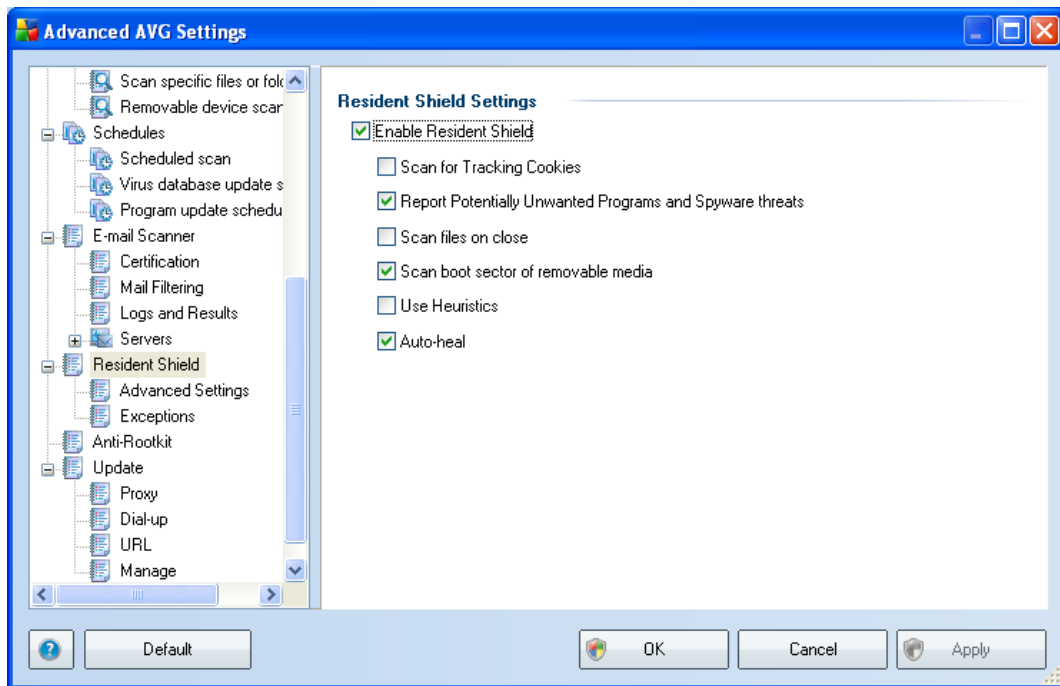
Advanced AVG Settings

Scan specific files or folc
Removable device scar
Schedules
Scheduled scan
Virus database update s
Program update schedu
E-mail Scanner
Certification
Mail Filtering
Logs and Results
Servers
Resident Shield
Advanced Settings
Exceptions
Anti-Rootkit
Update
Proxy
Dial-up
URL
Manage

Resident Shield Settings
☑ Enable Resident Shield
☐ Scan for Tracking Cookies
☑ Report Potentially Unwanted Programs and Spyware threats
☐ Scan files on close
☑ Scan boot sector of removable media
☐ Use Heuristics
☑ Auto-heal

Default
OK
Cancel
Apply